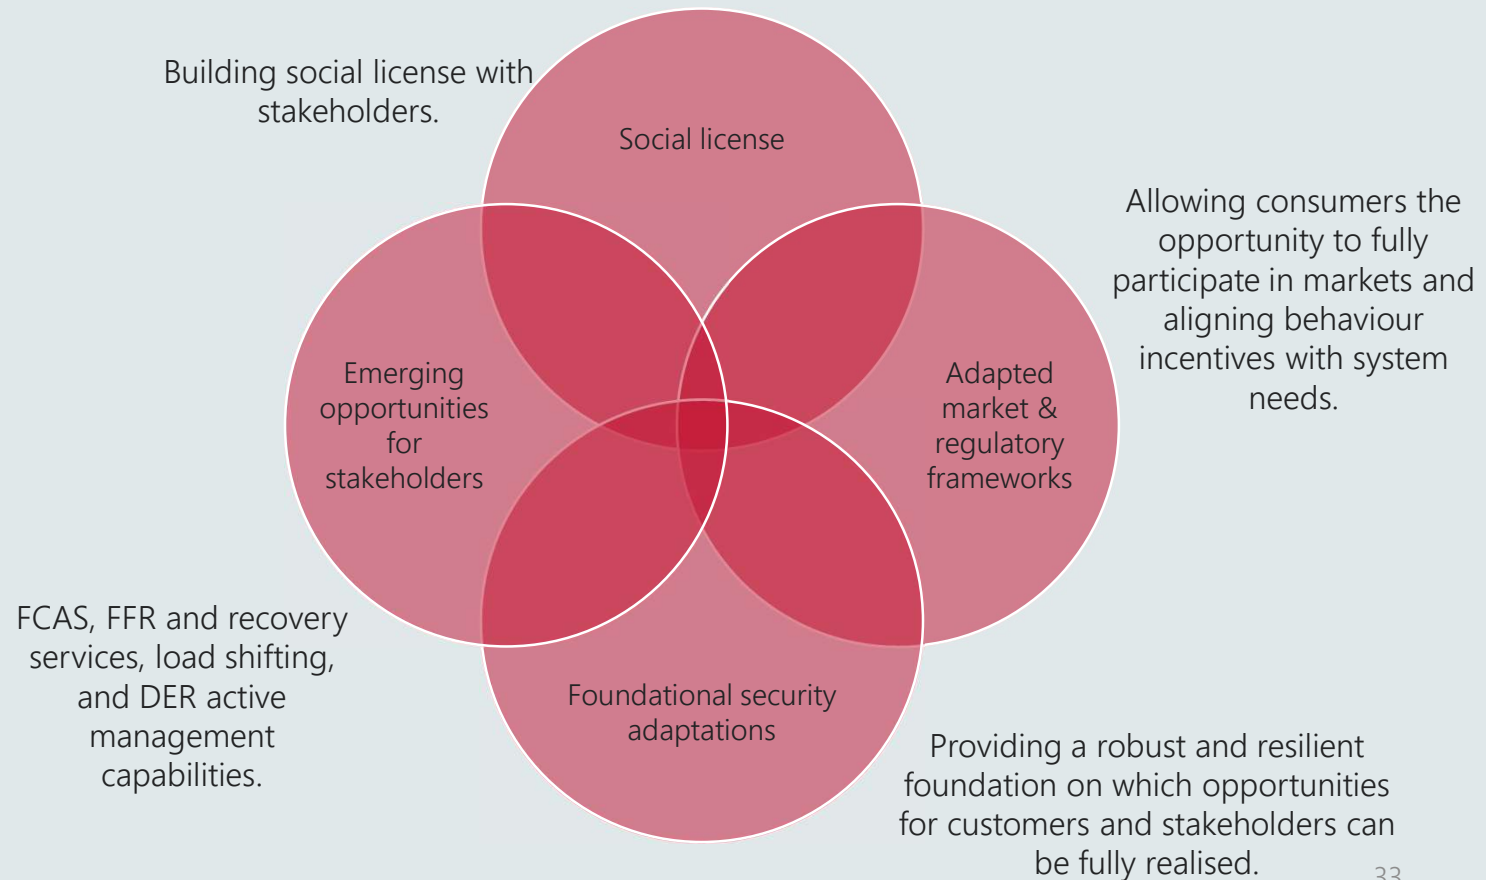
Building social license with stakeholders.

Social license

Allowing consumers the opportunity to fully participate in markets and aligning behaviour incentives with system needs.

Emerging opportunities for stakeholders

Adapted market & regulatory frameworks

FCAS, FFR and recovery services, load shifting, and DER active management capabilities.

Foundational security adaptations

Providing a robust and resilient foundation on which opportunities for customers and stakeholders can be fully realised.

33